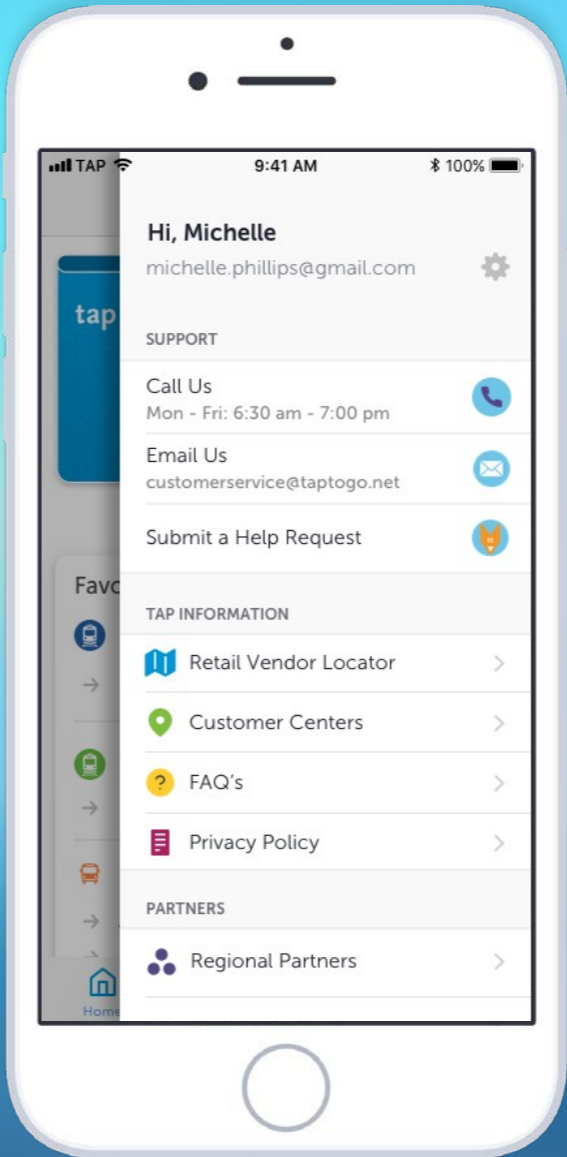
TAP 9:41 AM 100%

tap

Favo

Home

Hi, Michelle
michelle.phillips@gmail.com

SUPPORT

Call Us
Mon - Fri: 6:30 am - 7:00 pm

Email Us
customerservice@taptogo.net

Submit a Help Request

TAP INFORMATION

Retail Vendor Locator

Customer Centers

FAQ's

Privacy Policy

PARTNERS

Regional Partners